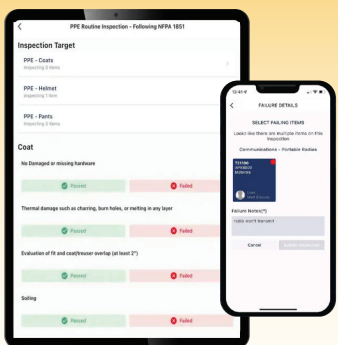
PPE Routine Inspection - Following NFPA 1851

Inspection Target

PPE - Coats
Inspecting 0 Items

PPE - Helmet
Inspecting 1 Item

PPE - Pants
Inspecting 0 Items

Coat

No Damaged or missing hardware

Passed

Failed

Thermal damage such as charring, burn holes, or melting in any layer

Passed

Failed

Evaluation of fit and coat/trouser overlap (at least 2")

Passed

Failed

Soiling

Passed

Failed

12:41

FAILURE DETAILS

SELECT FAILING ITEMS

Looks like there are multiple items on this inspection

Communications - Portable Radios

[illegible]

Failure Notes(*)

radio won't transmit

Cancel

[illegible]